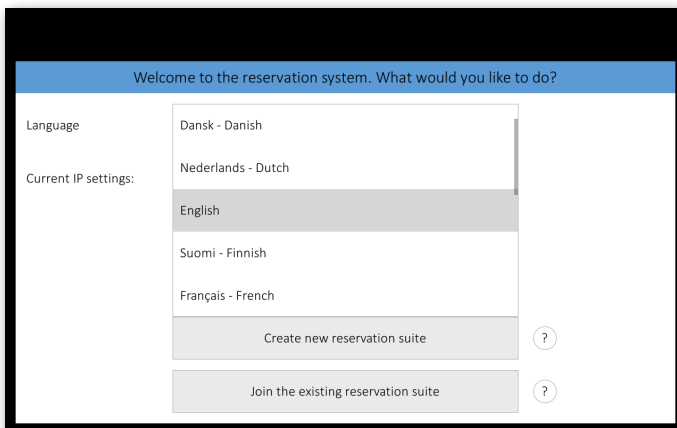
Welcome to the reservation system. What would you like to do?

Language

Current IP settings:

Dansk - Danish

Nederlands - Dutch

English

Suomi - Finnish

Français - French

Create new reservation suite

?

Join the existing reservation suite

?